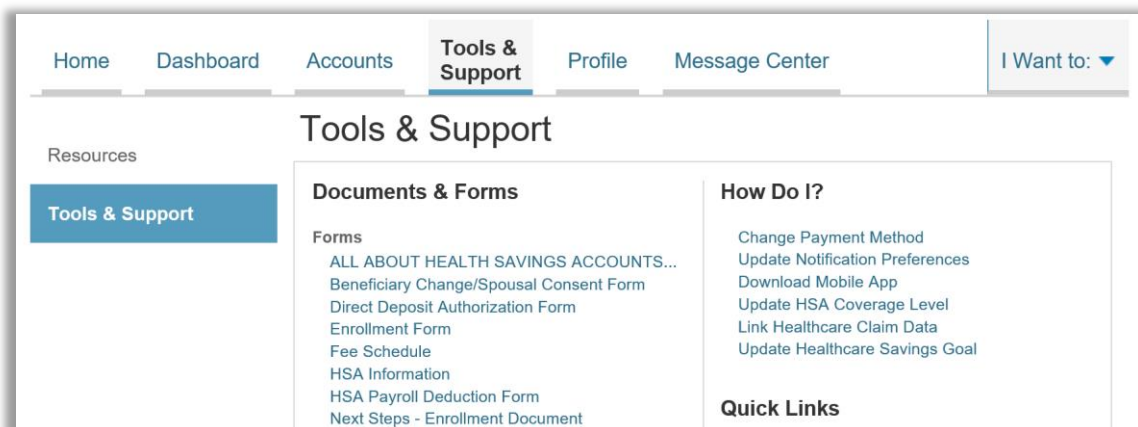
Home Dashboard Accounts Tools & Support Profile Message Center I Want to:

Resources

Tools & Support

Tools & Support

Documents & Forms

Forms
ALL ABOUT HEALTH SAVINGS ACCOUNTS...
Beneficiary Change/Spousal Consent Form
Direct Deposit Authorization Form
Enrollment Form
Fee Schedule
HSA Information
HSA Payroll Deduction Form
Next Steps - Enrollment Document

How Do I?

Change Payment Method
Update Notification Preferences
Download Mobile App
Update HSA Coverage Level
Link Healthcare Claim Data
Update Healthcare Savings Goal

Quick Links